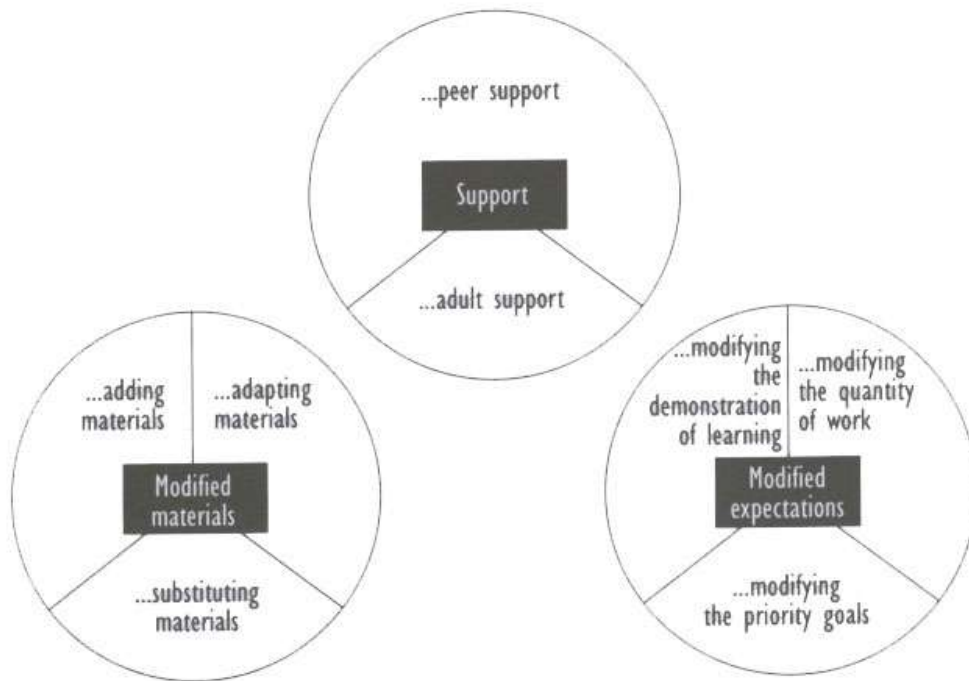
...peer support

Support

...adult support

...adding materials

...adapting materials

Modified materials

...substituting materials

...modifying the demonstration of learning

...modifying the quantity of work

Modified expectations

...modifying the priority goals